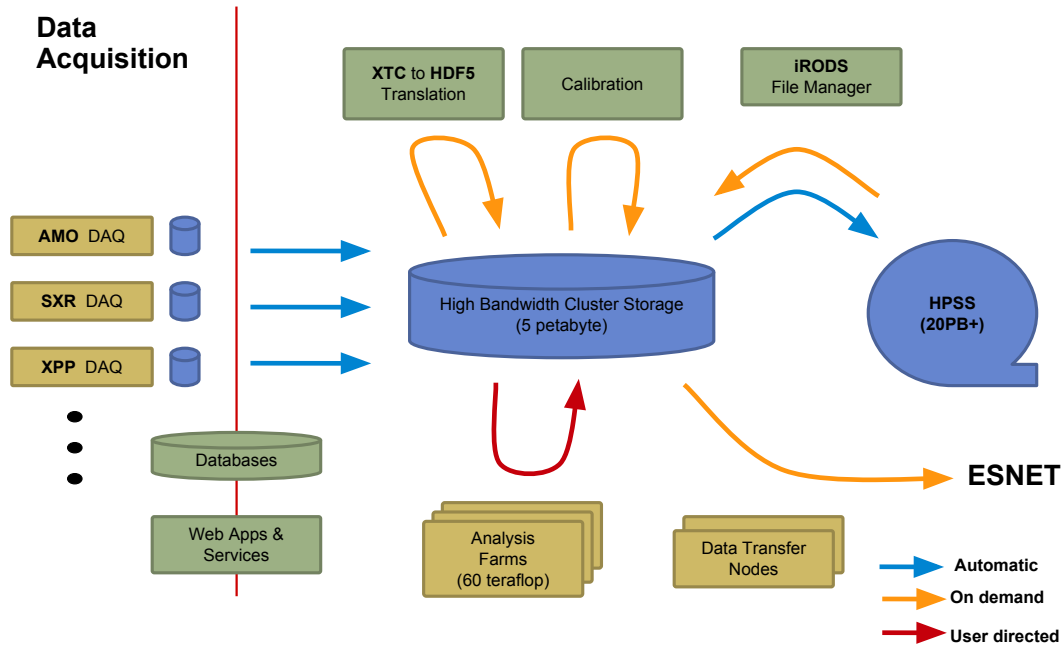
Data Acquisition

XTC to HDF5 Translation

Calibration

iRODS File Manager

AMO DAQ

SXR DAQ

XPP DAQ

High Bandwidth Cluster Storage (5 petabyte)

HPSS (20PB+)

Databases

ESNET

Web Apps & Services

Analysis Farms (60 teraflop)

Data Transfer Nodes

Automatic

On demand

User directed